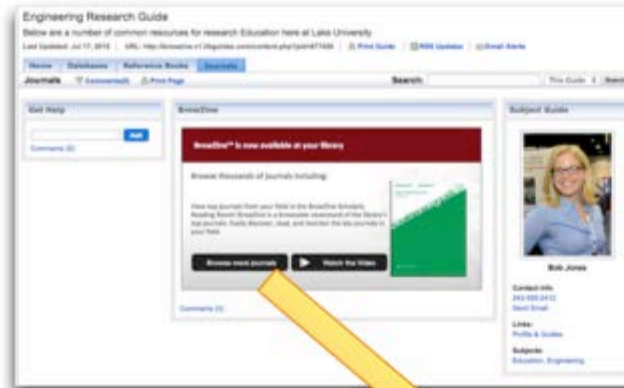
Engineering Research Guide
Below are a number of common resources for research Education here at Lake University
Last Updated: Jul 17, 2013 | URL: http://browzine.v1.libguides.com/content.php?pid=877458 | Print Guide | RSS Updates | Email Alerts

Home | Databases | Reference Books | Journals

Journals | Comments(0) | Print Page | Search: | This Guide | Search

Get Help
Ask
Comments (0)

BrowZine
BrowZine™ is now available at your library
Browse thousands of journals including:
View top journals from your field in the BrowZine Scholarly Reading Room! BrowZine is a browsable assortment of the library's top journals. Easily discover, read, and monitor the key journals in your field.
Browse more journals | Watch the Video
Comments (0)

Subject Guide
Bob Jones
Contact Info
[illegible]
Send Email
Links:
Profile & Guides
Subjects:
Education, Engineering